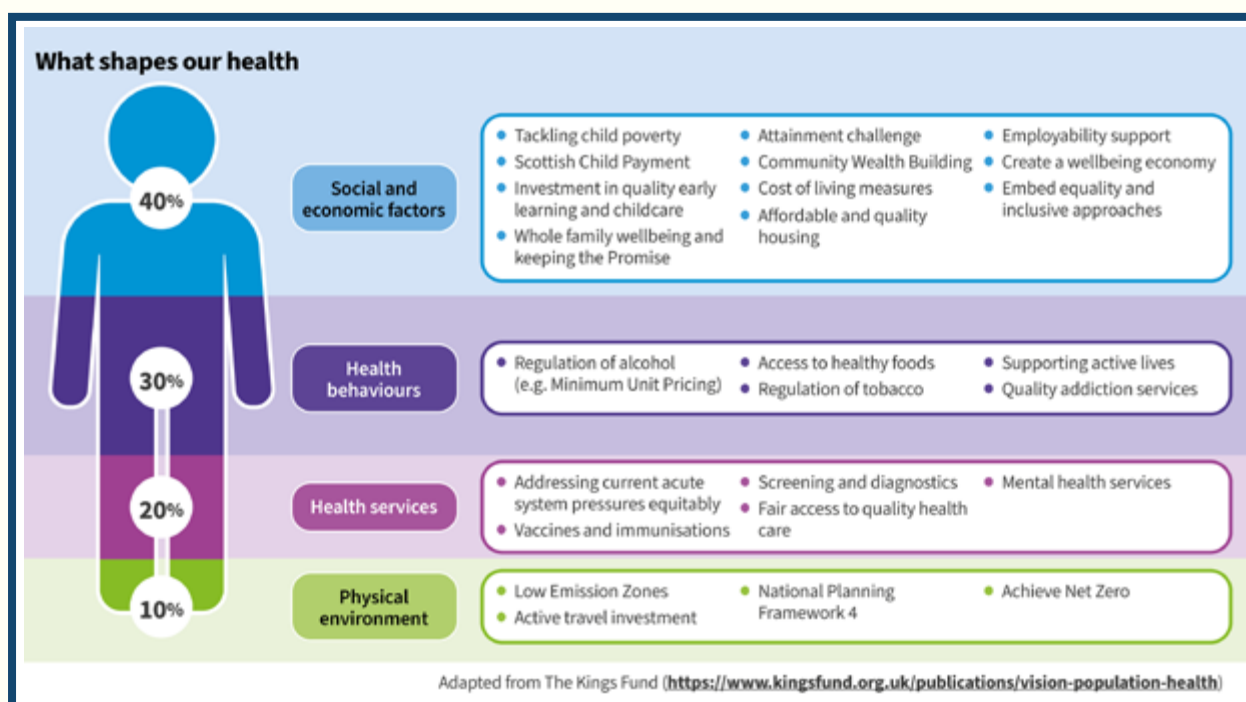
What shapes our health

40%

30%

20%

10%

Social and economic factors

- Tackling child poverty
- Scottish Child Payment
- Investment in quality early learning and childcare
- Whole family wellbeing and keeping the Promise

- Attainment challenge
- Community Wealth Building
- Cost of living measures
- Affordable and quality housing

- Employability support
- Create a wellbeing economy
- Embed equality and inclusive approaches

Health behaviours

- Regulation of alcohol (e.g. Minimum Unit Pricing)

- Access to healthy foods
- Regulation of tobacco

- Supporting active lives
- Quality addiction services

Health services

- Addressing current acute system pressures equitably
- Vaccines and immunisations

- Screening and diagnostics
- Fair access to quality health care

- Mental health services

Physical environment

- Low Emission Zones
- Active travel investment

- National Planning Framework 4

- Achieve Net Zero

Adapted from The Kings Fund (https://www.kingsfund.org.uk/publications/vision-population-health)